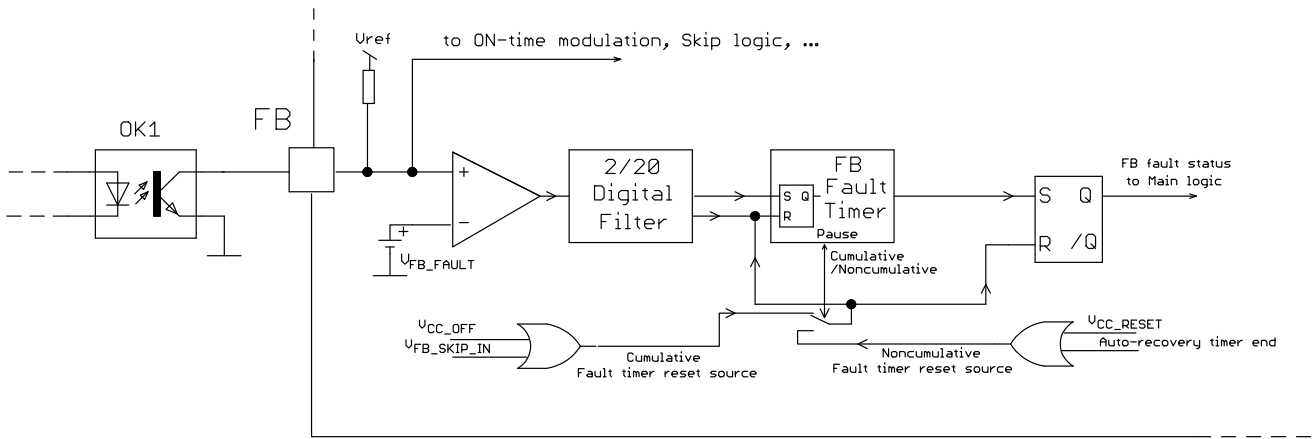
Vref

to ON-time modulation, Skip logic, ...

OK1

FB

+

−

+

$V_{FB\_FAULT}$

2/20 Digital Filter

S Q
R

FB Fault Timer

Pause

Cumulative /Noncumulative

S Q
R /Q

FB fault status to Main logic

$V_{CC\_OFF}$
$V_{FB\_SKIP\_IN}$

Cumulative Fault timer reset source

Noncumulative Fault timer reset source

$V_{CC\_RESET}$
Auto-recovery timer end